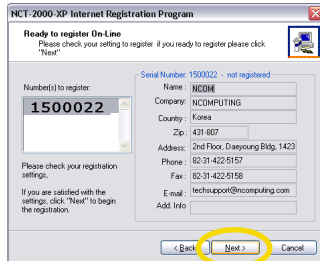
NCT-2000-XP Internet Registration Program

Ready to register On-Line
Please check your setting to register if you ready to register please click "Next"

Number(s) to register:
1500022

Please check your registration settings,

If you are satisfied with the settings, click "Next" to begin the registration.

Serial Number: 1500022 - not registered

Name: NCOM
Company: NCOMPUTING
Country: Korea
Zip: 431-807
Address: 2nd Floor, Daeyoung Bldg, 1423
Phone: 82-31-422-5157
Fax: 82-31-422-5158
E-mail: techsupport@ncomputing.com
Add. Info

< Back
Next >
Cancel